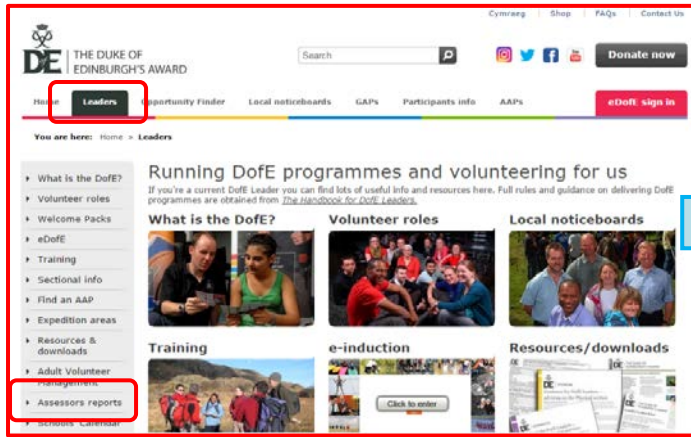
Cymraeg | Shop | FAQs | Contact Us

DofE THE DUKE OF EDINBURGH'S AWARD

Search

Donate now

Home | Leaders | Opportunity Finder | Local noticeboards | GAPs | Participants info | AAPs | eDofE sign in

You are here: Home > Leaders

What is the DofE?
Volunteer roles
Welcome Packs
eDofE
Training
Sectional info
Find an AAP
Expedition areas
Resources & downloads
Adult Volunteer Management
Assessors reports
Schools Calendar

Running DofE programmes and volunteering for us

If you're a current DofE Leader you can find lots of useful info and resources here. Full rules and guidance on delivering DofE programmes are obtained from The Handbook for DofE Leaders.

What is the DofE?

Volunteer roles

Local noticeboards

Training

e-induction

Click to enter

Resources/downloads